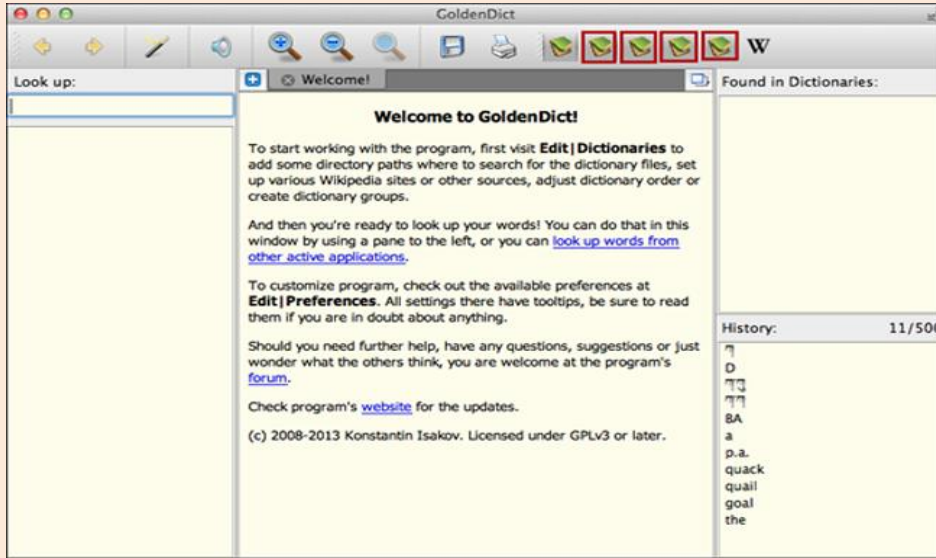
GoldenDict

W

Look up:

Welcome!

Welcome to GoldenDict!

To start working with the program, first visit **Edit|Dictionaries** to add some directory paths where to search for the dictionary files, set up various Wikipedia sites or other sources, adjust dictionary order or create dictionary groups.

And then you're ready to look up your words! You can do that in this window by using a pane to the left, or you can look up words from other active applications.

To customize program, check out the available preferences at **Edit|Preferences**. All settings there have tooltips, be sure to read them if you are in doubt about anything.

Should you need further help, have any questions, suggestions or just wonder what the others think, you are welcome at the program's forum.

Check program's website for the updates.

(c) 2008-2013 Konstantin Isakov. Licensed under GPLv3 or later.

Found in Dictionaries:

History: 11/50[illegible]

ד
D
דג
דד
8A
a
p.a.
quack
quail
goal
the